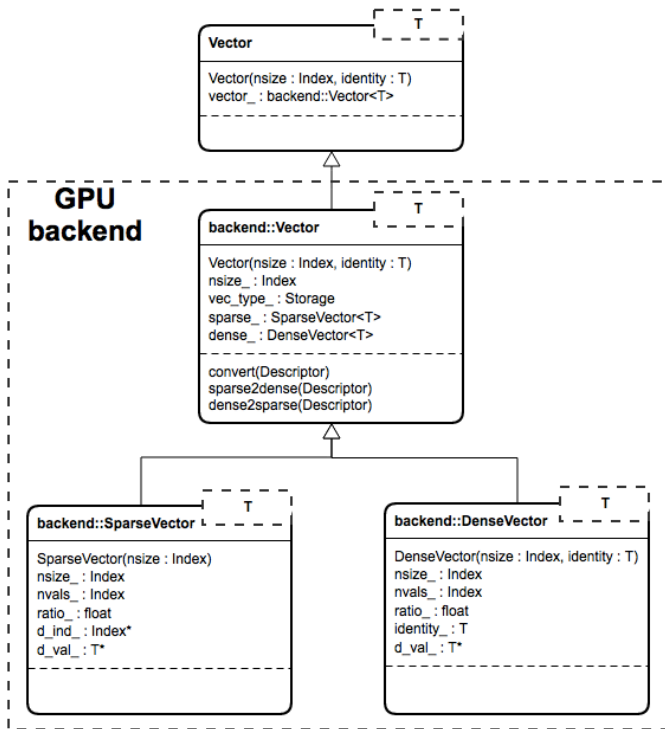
T

Vector

Vector(nsize : Index, identity : T)
vector_ : backend::Vector<T>

GPU backend

T

backend::Vector

Vector(nsize : Index, identity : T)
nsize_ : Index
vec_type_ : Storage
sparse_ : SparseVector<T>
dense_ : DenseVector<T>

convert(Descriptor)
sparse2dense(Descriptor)
dense2sparse(Descriptor)

T

backend::SparseVector

SparseVector(nsize : Index)
nsize_ : Index
nvals_ : Index
ratio_ : float
d_ind_ : Index*
d_val_ : T*

T

backend::DenseVector

DenseVector(nsize : Index, identity : T)
nsize_ : Index
nvals_ : Index
ratio_ : float
identity_ : T
d_val_ : T*